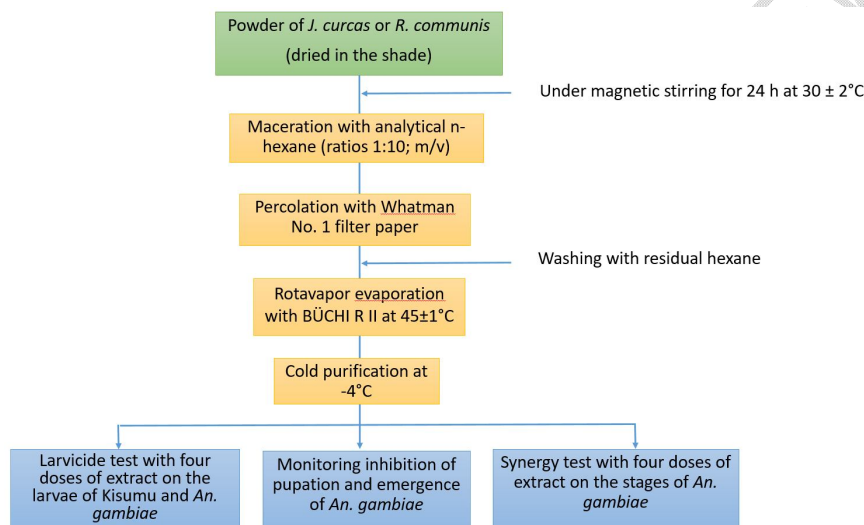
Powder of *J. curcas* or *R. communis* (dried in the shade)

Under magnetic stirring for 24 h at 30 ± 2°C

Maceration with analytical n-hexane (ratios 1:10; m/v)

Percolation with Whatman No. 1 filter paper

Washing with residual hexane

Rotavapor evaporation with BÜCHI R II at 45±1°C

Cold purification at -4°C

Larvicide test with four doses of extract on the larvae of Kisumu and *An. gambiae*

Monitoring inhibition of pupation and emergence of *An. gambiae*

Synergy test with four doses of extract on the stages of *An. gambiae*